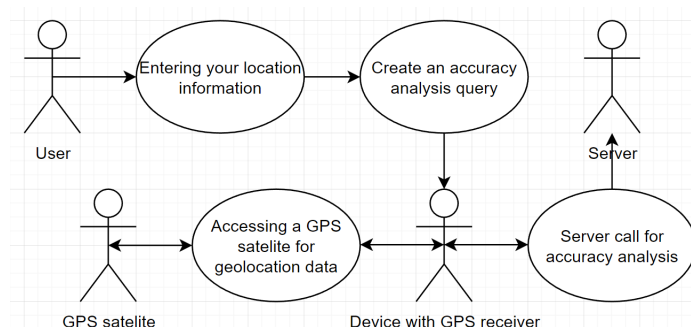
User

Entering your location information

Create an accuracy analysis query

Server

GPS satelite

Accessing a GPS satelite for geolocation data

Device with GPS receiver

Server call for accuracy analysis